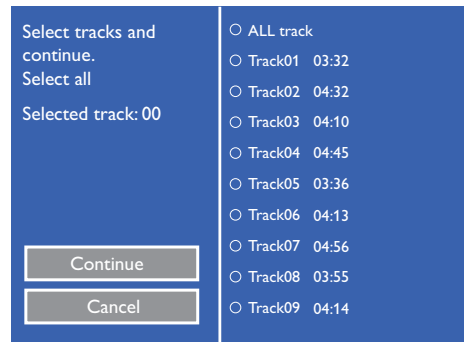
Select tracks and continue.
Select all

Selected track: 00

Continue

Cancel

ALL track
Track01 03:32
Track02 04:32
Track03 04:10
Track04 04:45
Track05 03:36
Track06 04:13
Track07 04:56
Track08 03:55
Track09 04:14